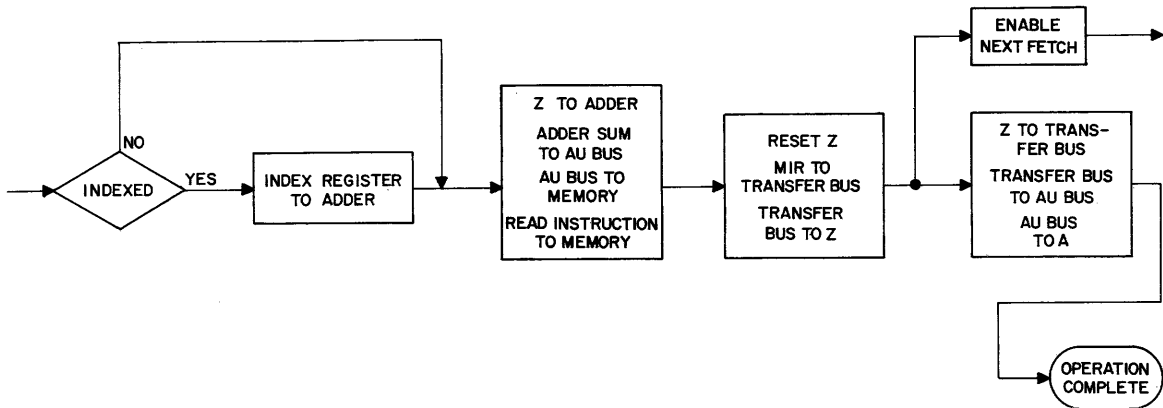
NO

INDEXED

YES

INDEX REGISTER TO ADDER

Z TO ADDER

ADDER SUM TO AU BUS

AU BUS TO MEMORY

READ INSTRUCTION TO MEMORY

RESET Z

MIR TO TRANSFER BUS

TRANSFER BUS TO Z

ENABLE NEXT FETCH

Z TO TRANSFER BUS

TRANSFER BUS TO AU BUS

AU BUS TO A

OPERATION COMPLETE